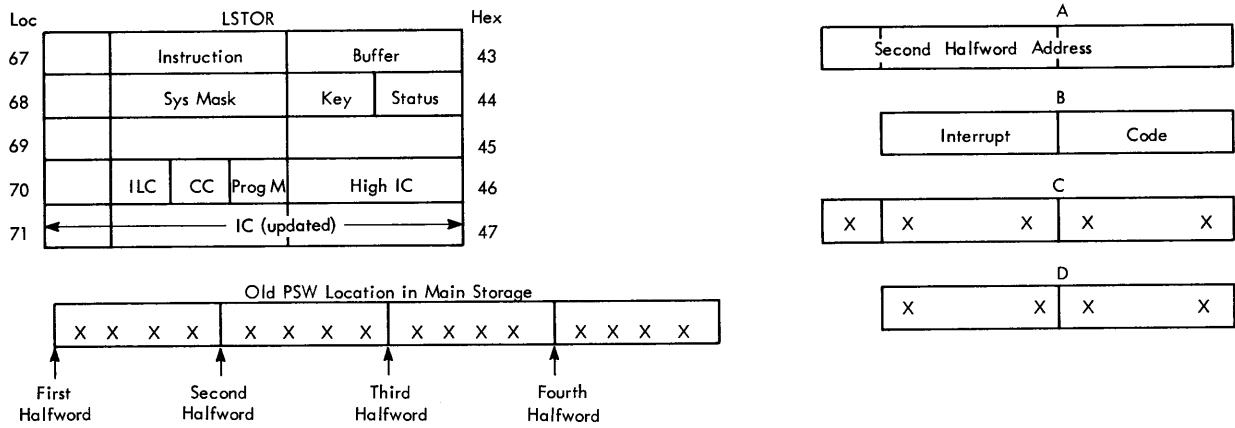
| Loc | | LSTOR | | | | Hex |
|---|---|---|---|---|---|---|
| 67 | | Instruction | | | Buffer | 43 |
| 68 | | Sys Mask | | Key | Status | 44 |
| 69 | | | | | | 45 |
| 70 | | ILC | CC | Prog M | High IC | 46 |
| 71 | | IC (updated) | | | | 47 |

Old PSW Location in Main Storage

X X X X | X X X X | X X X X | X X X X

First Halfword
Second Halfword
Third Halfword
Fourth Halfword

A
Second Halfword Address

B
Interrupt | Code

C
X | X X | X X

D
X X | X X